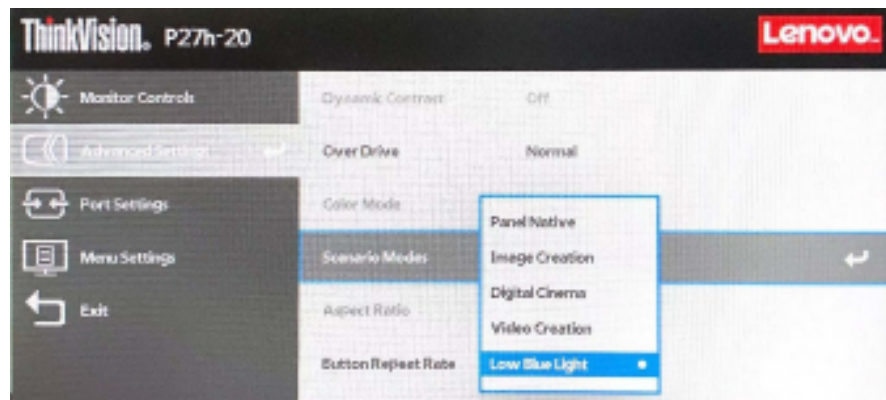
ThinkVision. P27h-20

Lenovo.

Monitor Controls

Advanced Settings

Port Settings

Menu Settings

Exit

Dynamic Contrast Off

Over Drive Normal

Color Mode

Scenario Modes

Aspect Ratio

Button Repeat Rate

Panel Native

Image Creation

Digital Cinema

Video Creation

Low Blue Light